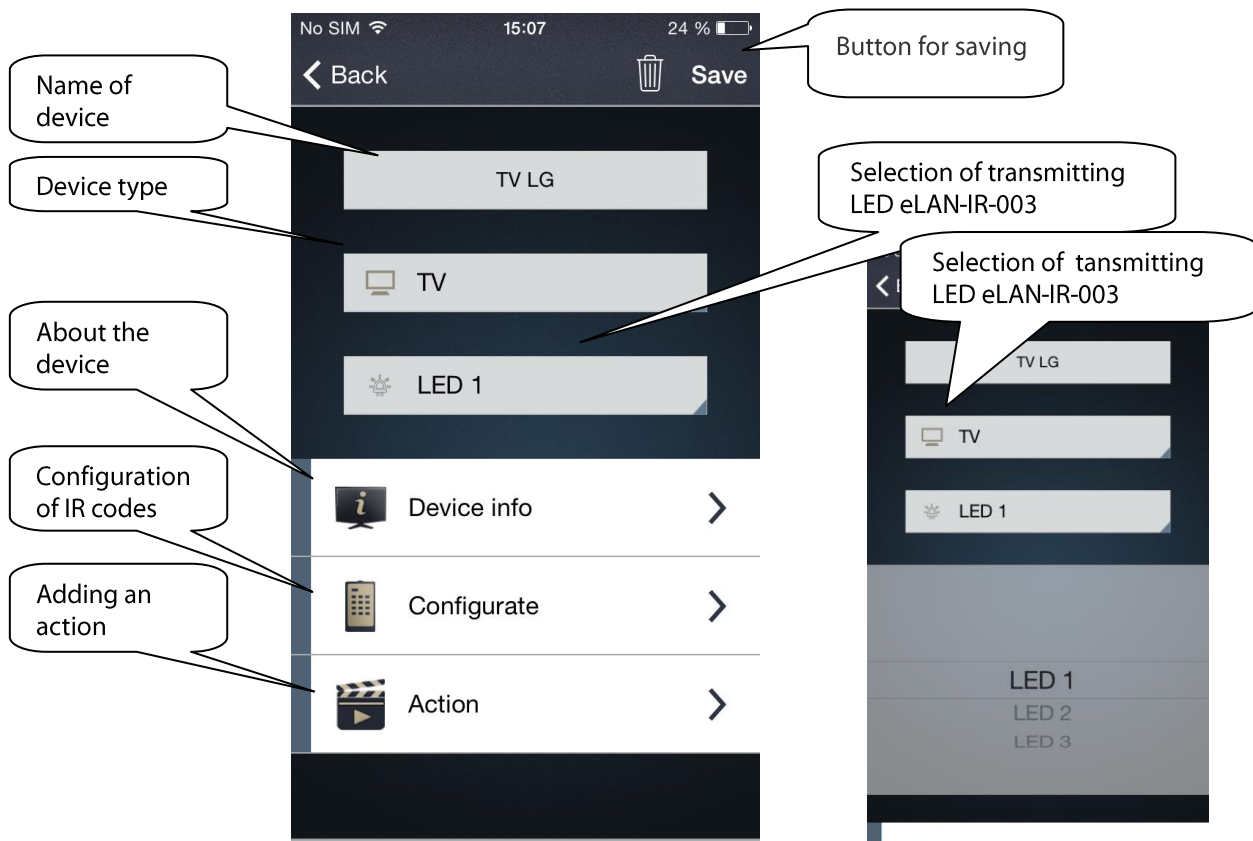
No SIM 15:07 24 %

Back Save

Button for saving

Name of device

TV LG

Device type

Selection of transmitting LED eLAN-IR-003

TV

Selection of tansmitting LED eLAN-IR-003

About the device

LED 1

TV LG

TV

LED 1

Configuration of IR codes

Device info

Adding an action

Configurate

Action

LED 1
LED 2
LED 3